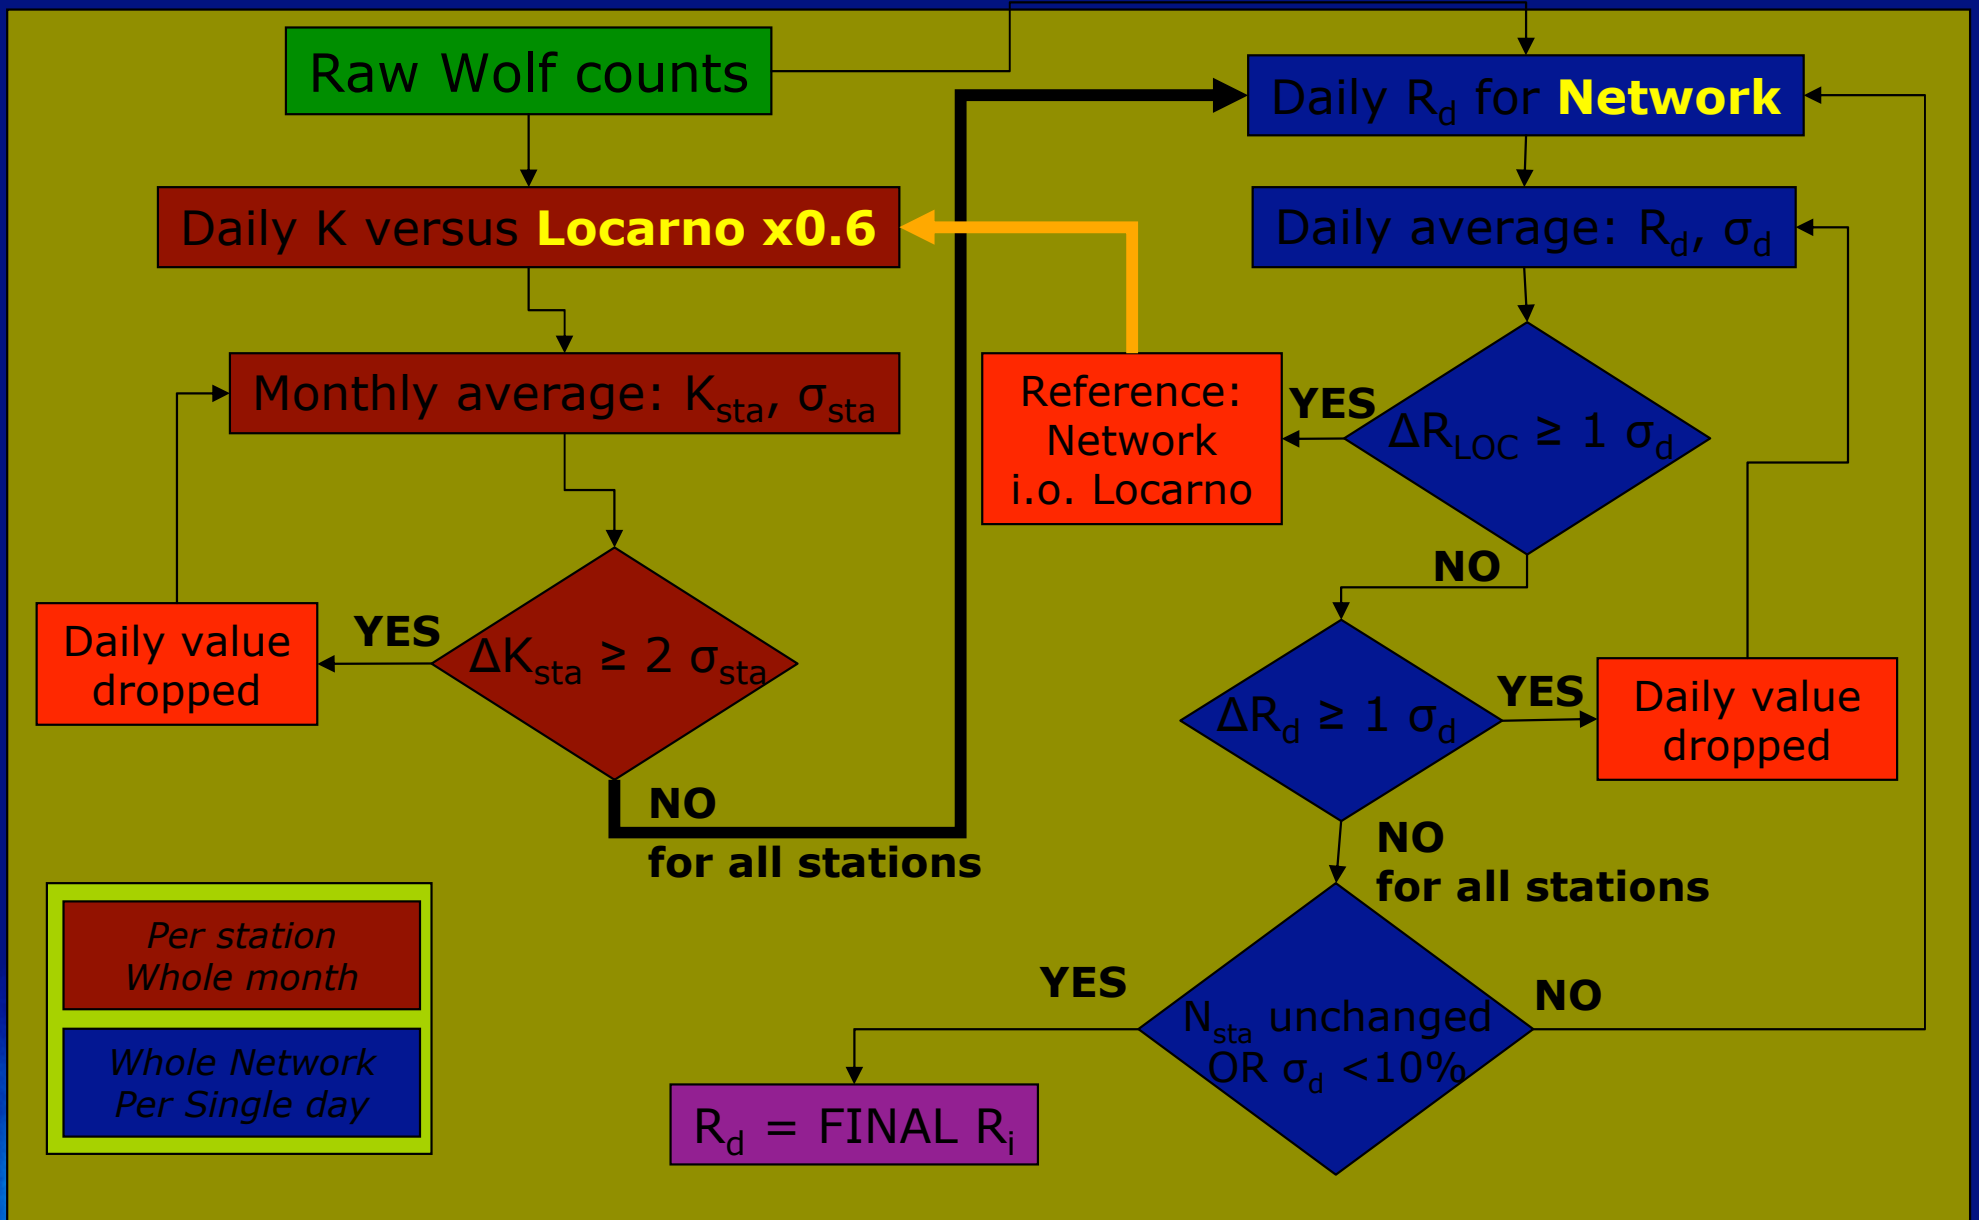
Raw Wolf counts

Daily K versus Locarno x0.6

Monthly average: $K_{sta}$, $\sigma_{sta}$

Daily value dropped

YES

$\Delta K_{sta} \geq 2\ \sigma_{sta}$

NO
for all stations

Per station
Whole month

Whole Network
Per Single day

Daily $R_d$ for Network

Daily average: $R_d$, $\sigma_d$

Reference: Network i.o. Locarno

YES

$\Delta R_{LOC} \geq 1\ \sigma_d$

NO

$\Delta R_d \geq 1\ \sigma_d$

YES

Daily value dropped

NO
for all stations

YES

$N_{sta}$ unchanged OR $\sigma_d$ <10%

NO

$R_d$ = FINAL $R_i$